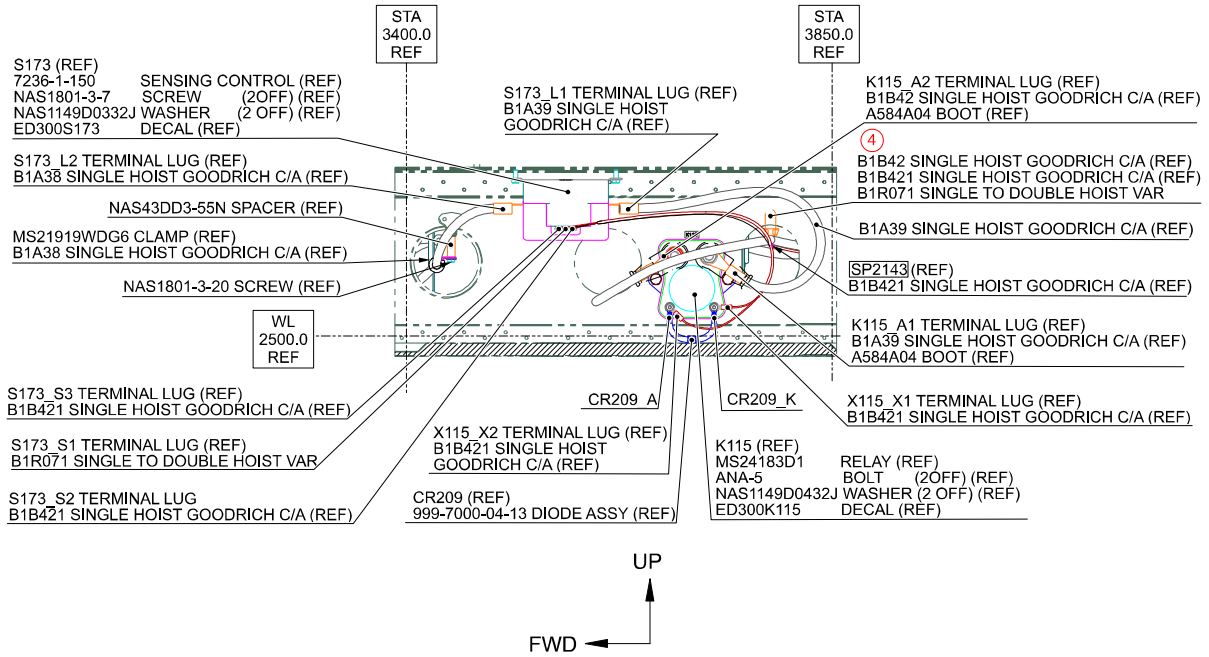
STA 3400.0 REF

STA 3850.0 REF

S173 (REF)
7236-1-150 SENSING CONTROL (REF)
NAS1801-3-7 SCREW (2OFF) (REF)
NAS1149D0332J WASHER (2 OFF) (REF)
ED300S173 DECAL (REF)

S173_L1 TERMINAL LUG (REF)
B1A39 SINGLE HOIST GOODRICH C/A (REF)

K115_A2 TERMINAL LUG (REF)
B1B42 SINGLE HOIST GOODRICH C/A (REF)
A584A04 BOOT (REF)

4

B1B42 SINGLE HOIST GOODRICH C/A (REF)
B1B421 SINGLE HOIST GOODRICH C/A (REF)
B1R071 SINGLE TO DOUBLE HOIST VAR

S173_L2 TERMINAL LUG (REF)
B1A38 SINGLE HOIST GOODRICH C/A (REF)

NAS43DD3-55N SPACER (REF)

MS21919WDG6 CLAMP (REF)
B1A38 SINGLE HOIST GOODRICH C/A (REF)

B1A39 SINGLE HOIST GOODRICH C/A (REF)

SP2143 (REF)
B1B421 SINGLE HOIST GOODRICH C/A (REF)

NAS1801-3-20 SCREW (REF)

WL 2500.0 REF

K115_A1 TERMINAL LUG (REF)
B1A39 SINGLE HOIST GOODRICH C/A (REF)
A584A04 BOOT (REF)

S173_S3 TERMINAL LUG (REF)
B1B421 SINGLE HOIST GOODRICH C/A (REF)

CR209_A

CR209_K

X115_X1 TERMINAL LUG (REF)
B1B421 SINGLE HOIST GOODRICH C/A (REF)

S173_S1 TERMINAL LUG (REF)
B1R071 SINGLE TO DOUBLE HOIST VAR

X115_X2 TERMINAL LUG (REF)
B1B421 SINGLE HOIST
GOODRICH C/A (REF)

K115 (REF)
MS24183D1 RELAY (REF)
ANA-5 BOLT (2OFF) (REF)
NAS1149D0432J WASHER (2 OFF) (REF)
ED300K115 DECAL (REF)

S173_S2 TERMINAL LUG
B1B421 SINGLE HOIST GOODRICH C/A (REF)

CR209 (REF)
999-7000-04-13 DIODE ASSY (REF)

UP

FWD